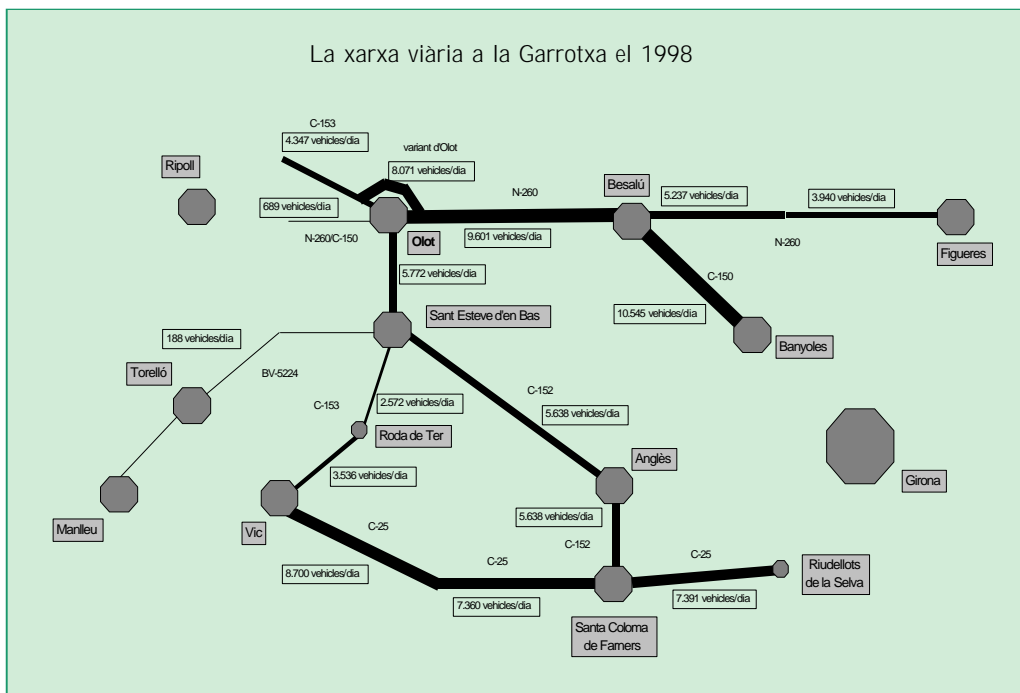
La xarxa viària a la Garrotxa el 1998

C-153
4.347 vehicles/dia
variant d'Olot
8.071 vehicles/dia
Ripoll
689 vehicles/dia
N-260
Besalú
5.237 vehicles/dia
3.940 vehicles/dia
N-260/C-150
Olot
9.601 vehicles/dia
N-260
Figueres
5.772 vehicles/dia
C-150
Sant Esteve d'en Bas
10.545 vehicles/dia
188 vehicles/dia
Banyoles
Torelló
BV-5224
C-152
C-153
2.572 vehicles/dia
5.638 vehicles/dia
Roda de Ter
Girona
Anglès
3.536 vehicles/dia
Manlleu
5.638 vehicles/dia
Vic
C-25
C-152
C-25
C-25
Riudellots de la Selva
8.700 vehicles/dia
7.391 vehicles/dia
7.360 vehicles/dia
Santa Coloma de Farners